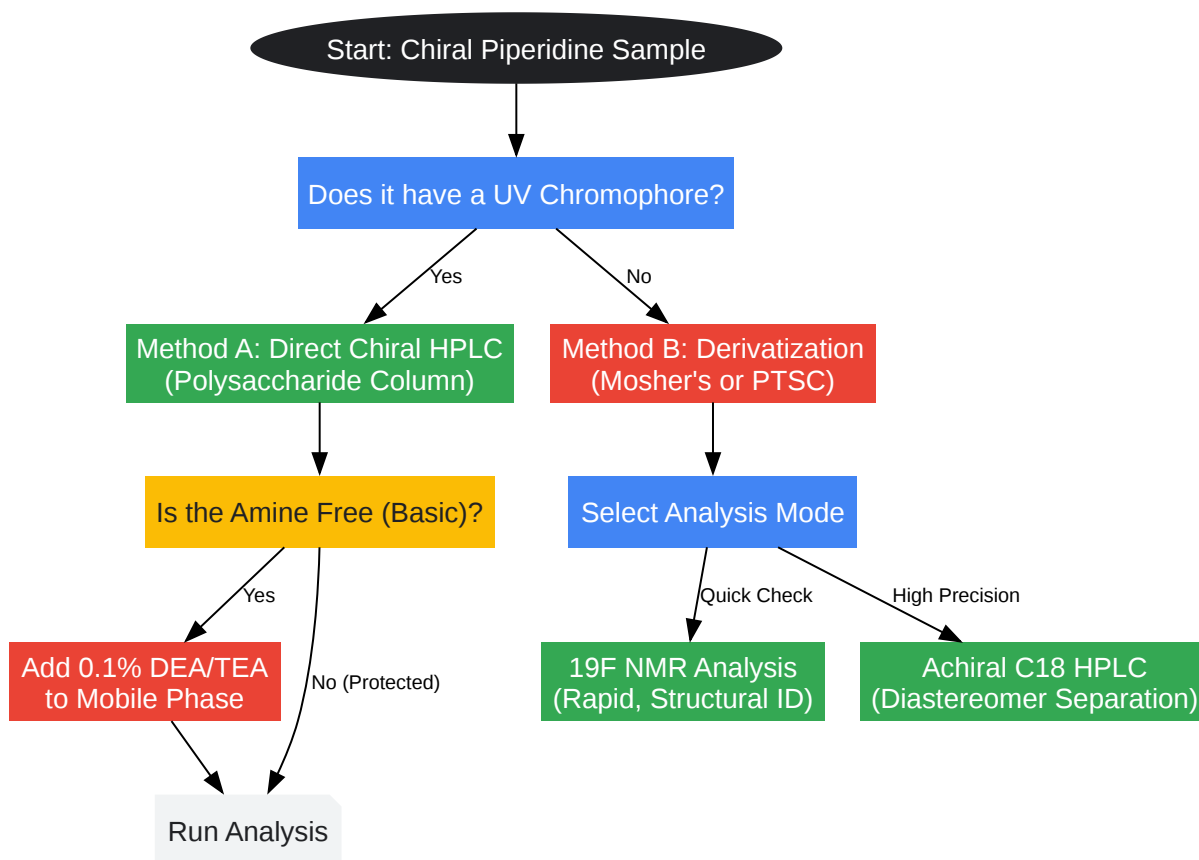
Start: Chiral Piperidine Sample

Does it have a UV Chromophore?

Yes

No

Method A: Direct Chiral HPLC (Polysaccharide Column)

Method B: Derivatization (Mosher's or PTSC)

Is the Amine Free (Basic)?

Select Analysis Mode

Yes

Quick Check

High Precision

Add 0.1% DEA/TEA to Mobile Phase

No (Protected)

19F NMR Analysis (Rapid, Structural ID)

Achiral C18 HPLC (Diastereomer Separation)

Run Analysis